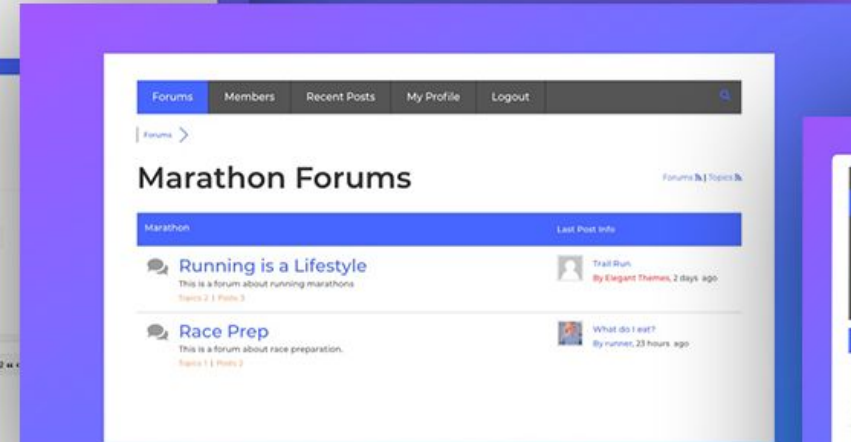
Forums | Members | Recent Posts | My Profile | Logout

Forums >

Marathon Forums

Forums | Topics

Marathon

Last Post Info

Running is a Lifestyle

This is a forum about running marathons

Topics 2 | Posts 3

Trail Run

By Elegant Themes, 2 days ago

Race Prep

This is a forum about race preparation.

Topics 1 | Posts 2

What do I eat?

By runner, 23 hours ago